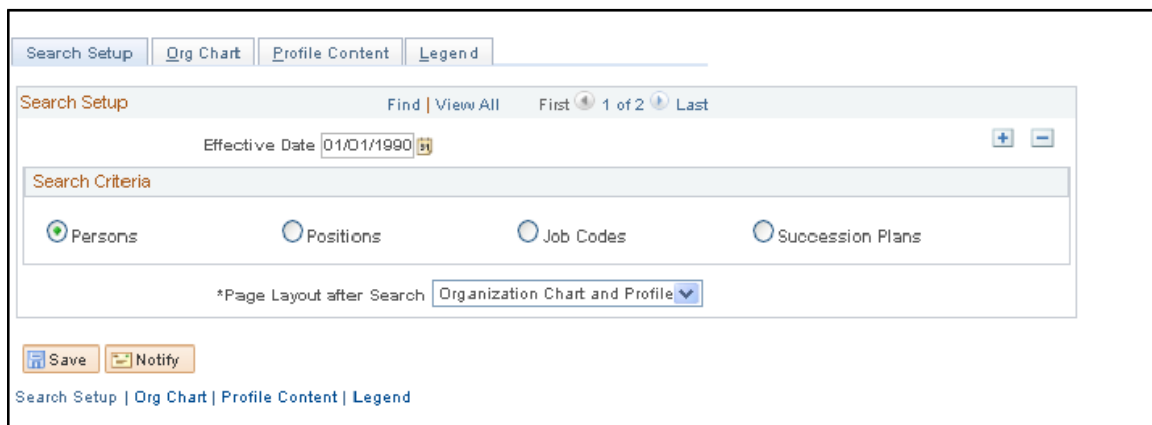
Search Setup | Org Chart | Profile Content | Legend

Search Setup

Find | View All First 1 of 2 Last

Effective Date 01/01/1990

+ −

Search Criteria

Persons Positions Job Codes Succession Plans

*Page Layout after Search Organization Chart and Profile

Save Notify

Search Setup | Org Chart | Profile Content | Legend